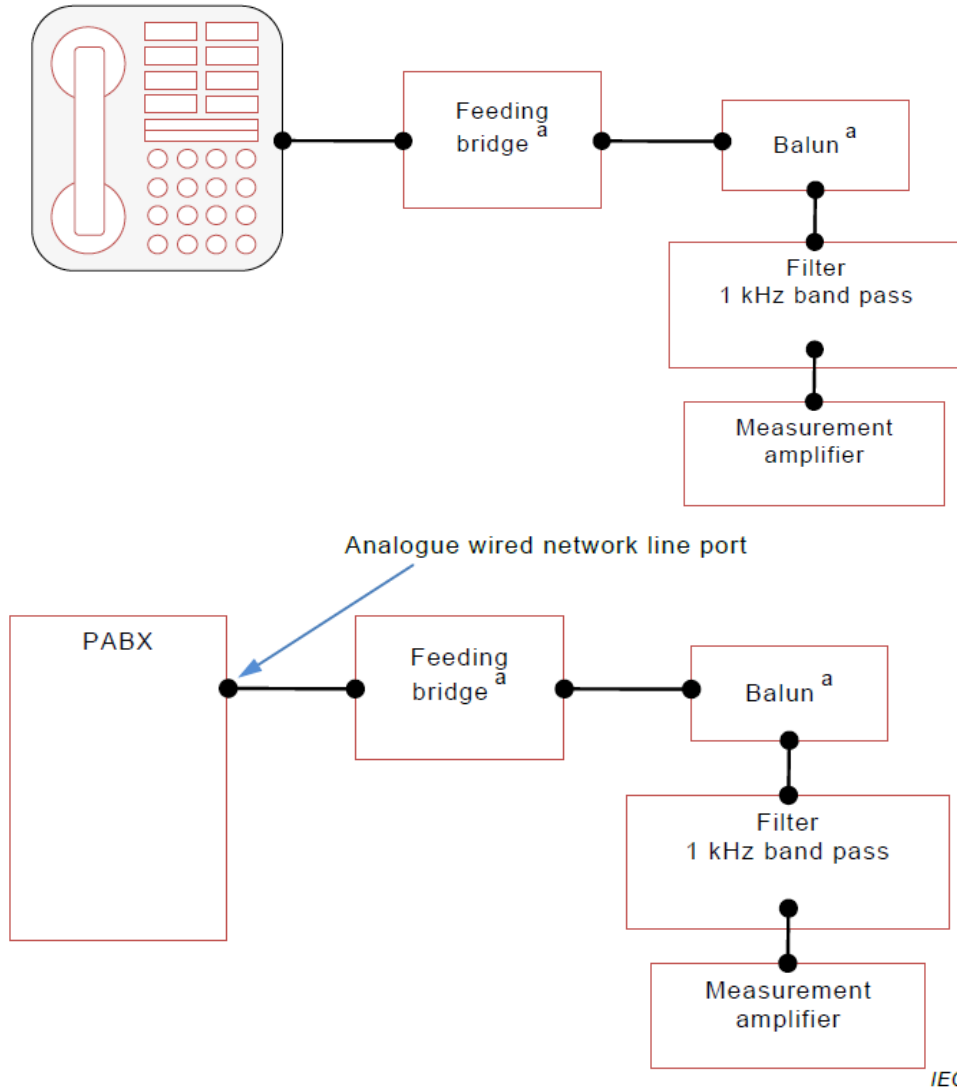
Feeding bridge $^a$

Balun $^a$

Filter
1 kHz band pass

Measurement amplifier

Analogue wired network line port

PABX

Feeding bridge $^a$

Balun $^a$

Filter
1 kHz band pass

Measurement amplifier

IEC